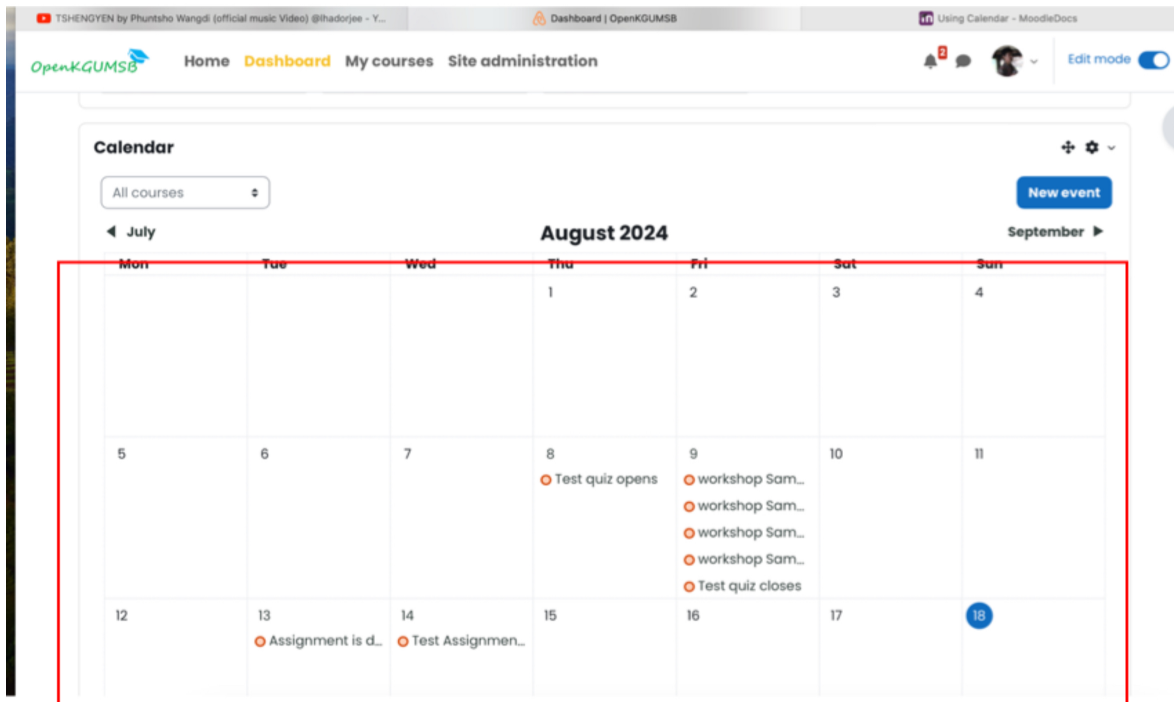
TSHENGYEN by Phuntsho Wangdi (official music Video) @lhadorjee - Y... | Dashboard | OpenKGUMSB | Using Calendar - MoodleDocs

OpenKGUMSB Home Dashboard My courses Site administration 2 Edit mode

Calendar

All courses

New event

◀ July August 2024 September ▶

| Mon | Tue | Wed | Thu | Fri | Sat | Sun |
|---|---|---|---|---|---|---|
| | | | 1 | 2 | 3 | 4 |
| 5 | 6 | 7 | 8 Test quiz opens | 9 workshop Sam... workshop Sam... workshop Sam... workshop Sam... Test quiz closes | 10 | 11 |
| 12 | 13 Assignment is d... | 14 Test Assignmen... | 15 | 16 | 17 | 18 |